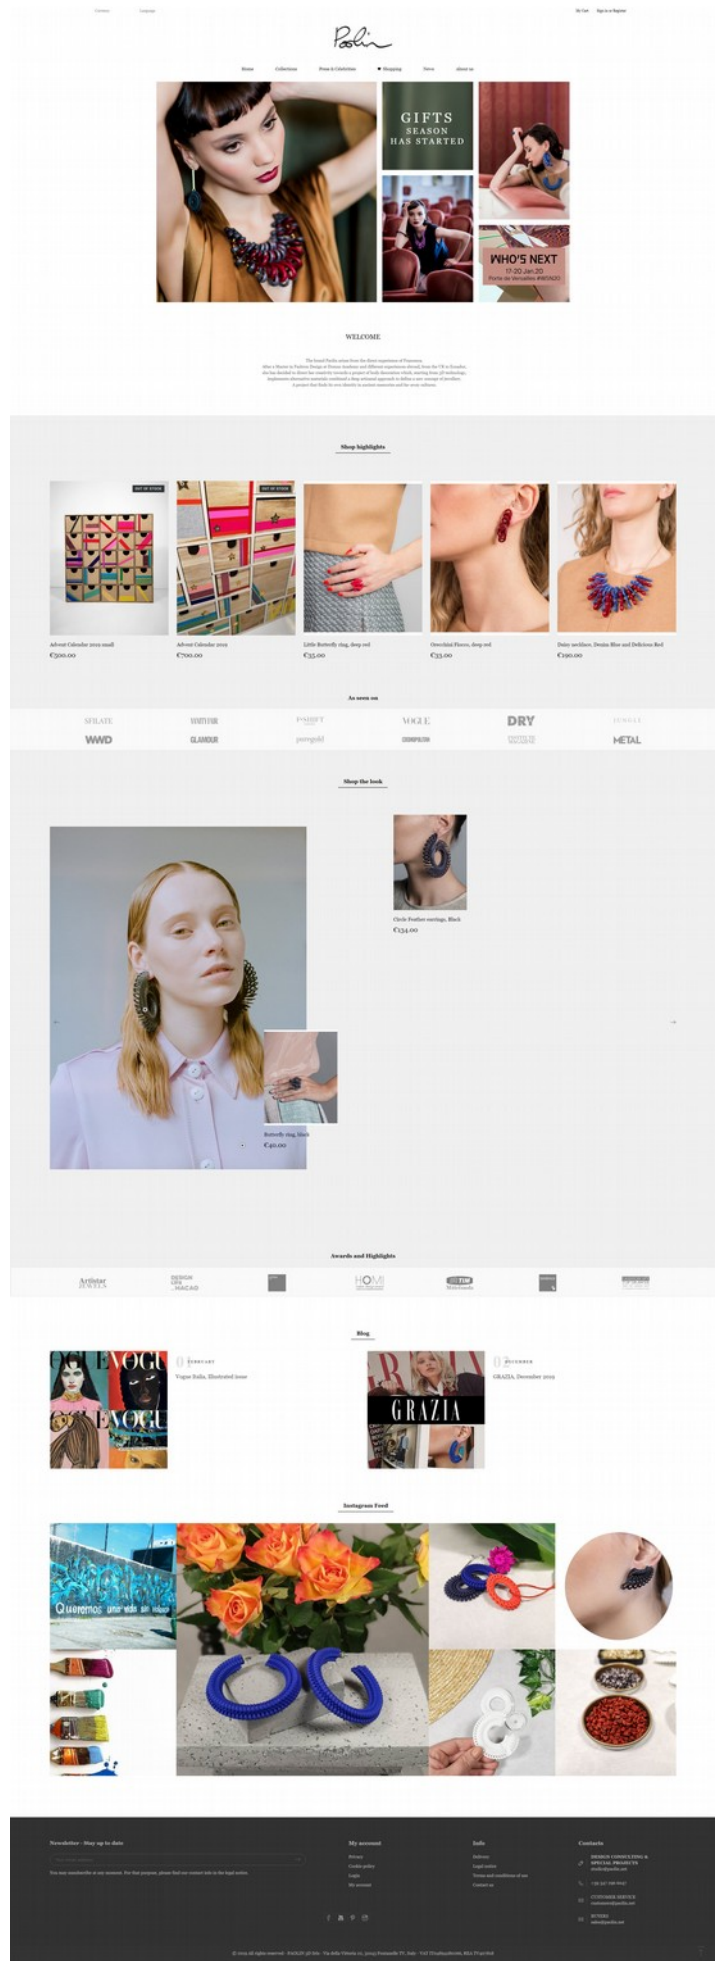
Currency Language

My Cart Sign in or Register

Paolin

Home Collections Press & Celebrities Shopping News about us

GIFTS SEASON HAS STARTED

WHO'S NEXT 17-20 Jan.20 Porte de Versailles #WSN20

WELCOME

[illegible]

Shop highlights

OUT OF STOCK

OUT OF STOCK

Advent Calendar 2019 small
€500.00

Advent Calendar 2019
€700.00

Little Butterfly ring, deep red
€35.00

Orecchini Fiocco, deep red
€33.00

Daisy necklace, Denim Blue and Delicious Red
€290.00

As seen on

SFILATE VANITY FAIR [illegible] VOGUE DRY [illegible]
WWD GLAMOUR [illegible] COSMOPOLITAN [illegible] METAL

Shop the look

Circle Feather earrings, Black
€134.00

Butterfly ring, black
€40.00

Awards and Highlights

Artistar JEWELS DESIGN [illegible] MACAO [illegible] HOMI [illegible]

Blog

01 FEBRUARY
Vogue Italia, Illustrated Issue

VOGUE VOGUE

02 DECEMBER
GRAZIA, December 2019

GRAZIA

Instagram Feed

Queremos una vida sin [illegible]

Newsletter - Stay up to date

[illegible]

My account
Privacy
Cookie policy
Login
My account

Info
Delivery
Legal notice
Terms and conditions of use
Contact us

Contacts
DESIGN CONSULTING & SPECIAL PROJECTS
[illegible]
CUSTOMER SERVICE
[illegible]
BUYERS
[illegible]

© 2019 All rights reserved - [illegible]